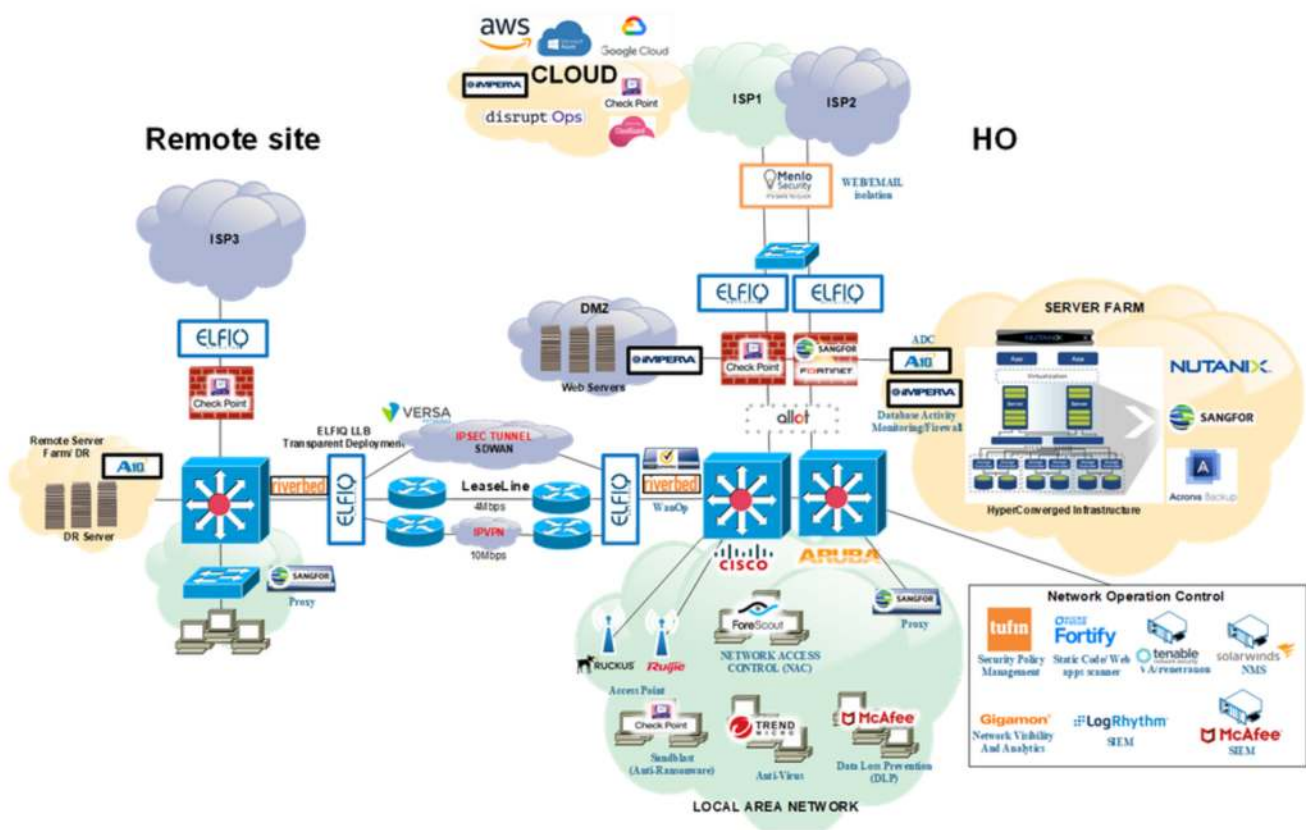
aws
Google Cloud
CLOUD
IMPERVA
Check Point
disrupt Ops

ISP1
ISP2

Remote site

HO

Menlo Security
WEB/EMAIL isolation

ISP3

ELFIQ

ELFIQ
ELFIQ

DMZ
Web Servers
IMPERVA
Check Point
SANGFOR
FORTINET
ADC
A10
IMPERVA
Database Activity Monitoring/Firewall

SERVER FARM
NUTANIX
SANGFOR
Acronis Backup
HyperConverged Infrastructure

Check Point

VERSA
ELFIQ LLB Transparent Deployment
IPSEC TUNNEL
SDWAN

allot

Remote Server Farm/ DR
A10
DR Server

riverbed
ELFIQ
LeaseLine
4Mbps
IPVPN
10Mbps
ELFIQ
riverbed
WanOp

CISCO
ARUBA

SANGFOR
Proxy

SANGFOR
Proxy

ForeScout
NETWORK ACCESS CONTROL (NAC)

RUCKUS
Ruijie
Access Point

Check Point
Sandblast (Anti-Ransomware)
TREND MICRO
Anti-Virus
McAfee
Data Loss Prevention (DLP)

LOCAL AREA NETWORK

Network Operation Control
tufin
Security Policy Management
Fortify
Static Code/ Web apps scanner
tenable
VA/Penetration
solarwinds
NMS
Gigamon
Network Visibility And Analytics
LogRhythm
SIEM
McAfee
SIEM